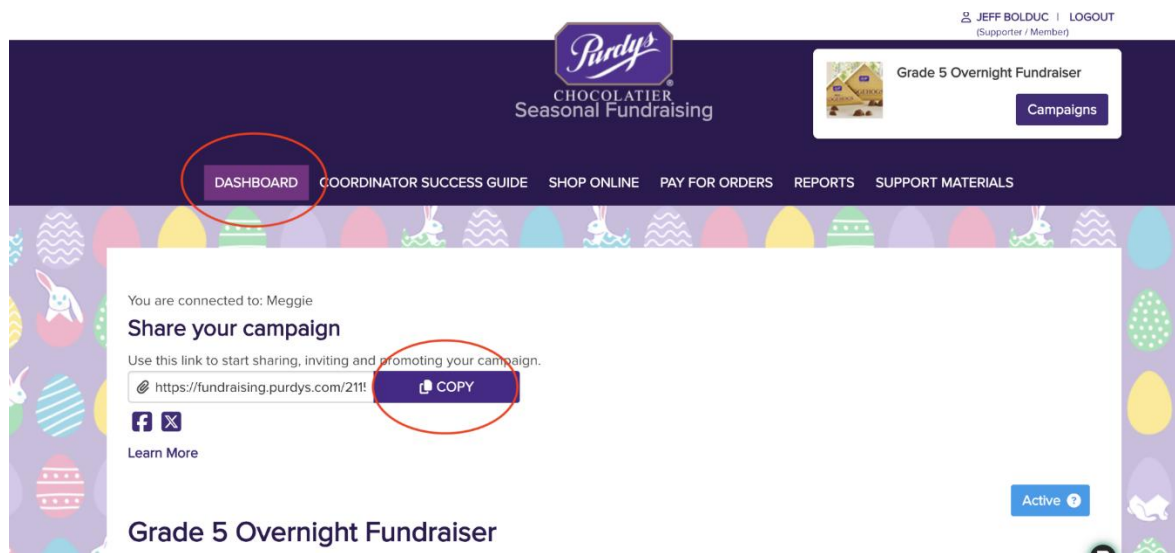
JEFF BOLDUC | LOGOUT
(Supporter / Member)

Purdys
CHOCOLATIER
Seasonal Fundraising

Grade 5 Overnight Fundraiser
Campaigns

DASHBOARD COORDINATOR SUCCESS GUIDE SHOP ONLINE PAY FOR ORDERS REPORTS SUPPORT MATERIALS

You are connected to: Meggie

Share your campaign

Use this link to start sharing, inviting and promoting your campaign.

https://fundraising.purdys.com/211! COPY

Learn More

Active

Grade 5 Overnight Fundraiser